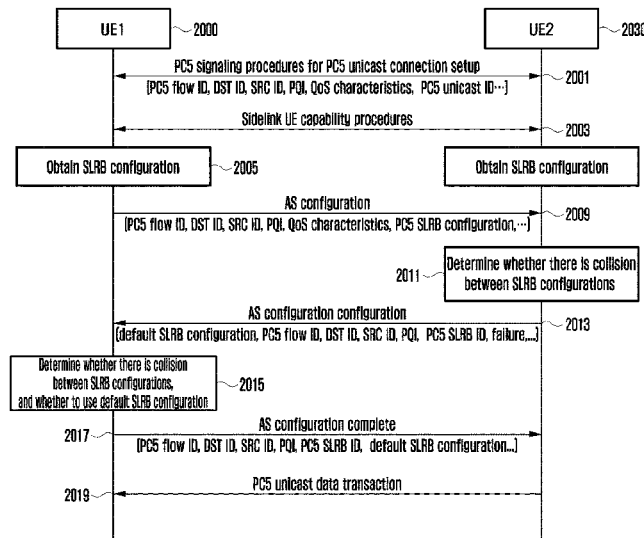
UE1
2000
UE2
2030
PC5 signaling procedures for PC5 unicast connection setup
[PC5 flow ID, DST ID, SRC ID, PQI, QoS characteristics, PC5 unicast ID···]
2001
Sidelink UE capability procedures
2003
Obtain SLRB configuration
2005
Obtain SLRB configuration
AS configuration
[PC5 flow ID, DST ID, SRC ID, PQI, QoS characteristics, PC5 SLRB configuration, ···]
2009
Determine whether there is collision between SLRB configurations
2011
AS configuration configuration
(default SLRB configuration, PC5 flow ID, DST ID, SRC ID, PQI, PC5 SLRB ID, failure,...)
2013
Determine whether there is collision between SLRB configurations, and whether to use default SLRB configuration
2015
AS configuration complete
2017
[PC5 flow ID, DST ID, SRC ID, PQI, PC5 SLRB ID, default SLRB configuration...]
PC5 unicast data transaction
2019